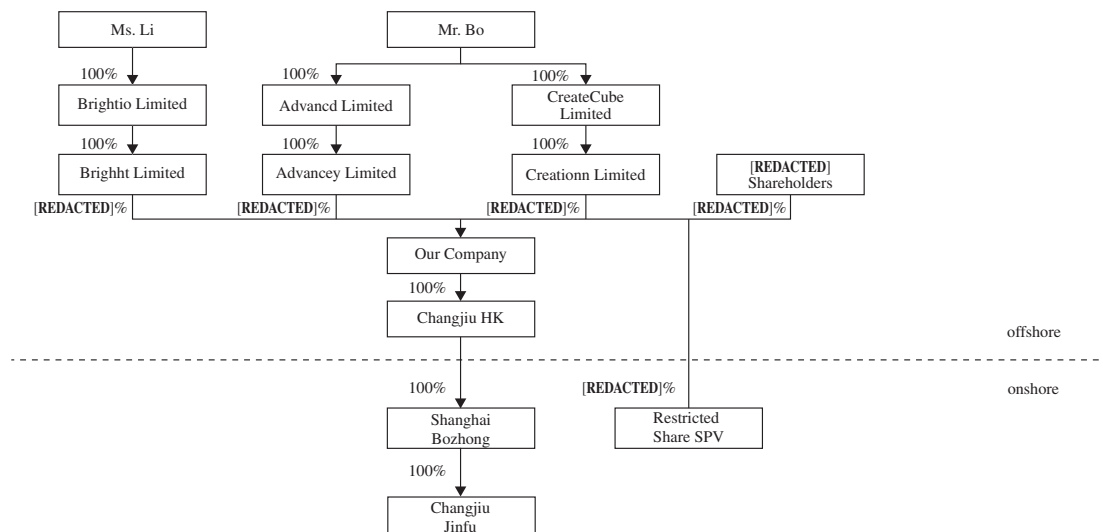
Ms. Li

Mr. Bo

100%

Brightio Limited

100%

Advancd Limited

100%

CreateCube Limited

100%

Brighht Limited

100%

Advancey Limited

100%

Creationn Limited

[REDACTED] Shareholders

[REDACTED]%

[REDACTED]%

[REDACTED]%

[REDACTED]%

Our Company

100%

Changjiu HK

offshore

onshore

100%

[REDACTED]%

Shanghai Bozhong

Restricted Share SPV

100%

Changjiu Jinfu